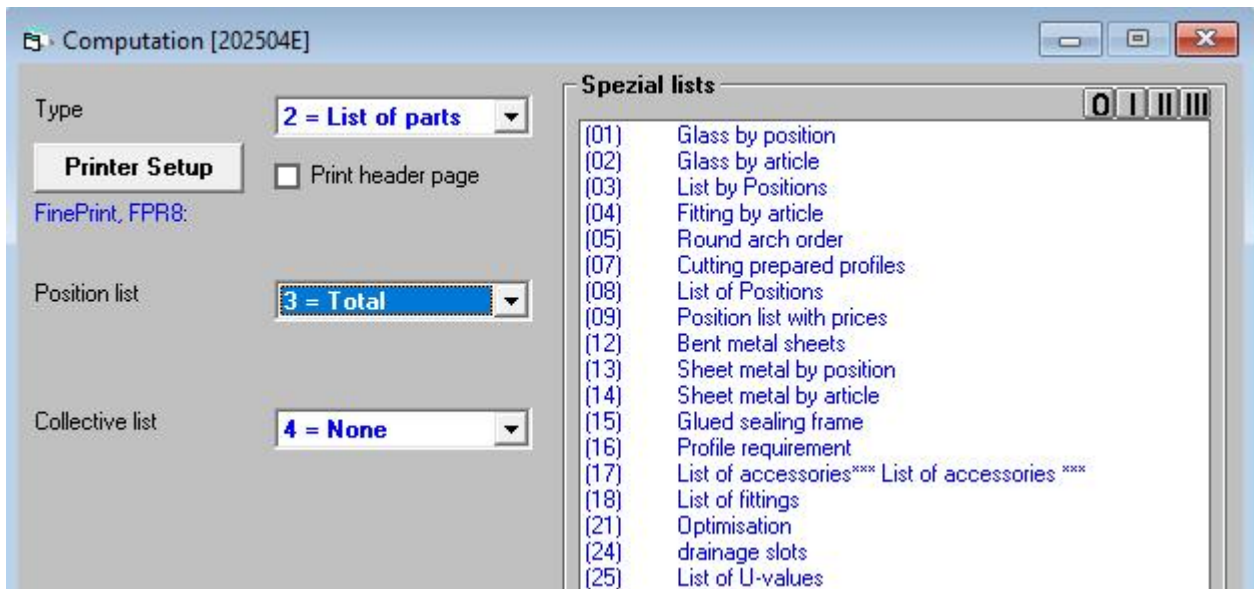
Computation [202504E]

Type
2 = List of parts
Printer Setup
Print header page
FinePrint, FPR8:

Position list
3 = Total

Collective list
4 = None

Spezial lists
0 I II III

(01) Glass by position
(02) Glass by article
(03) List by Positions
(04) Fitting by article
(05) Round arch order
(07) Cutting prepared profiles
(08) List of Positions
(09) Position list with prices
(12) Bent metal sheets
(13) Sheet metal by position
(14) Sheet metal by article
(15) Glued sealing frame
(16) Profile requirement
(17) List of accessories*** List of accessories ***
(18) List of fittings
(21) Optimisation
(24) drainage slots
(25) List of U-values